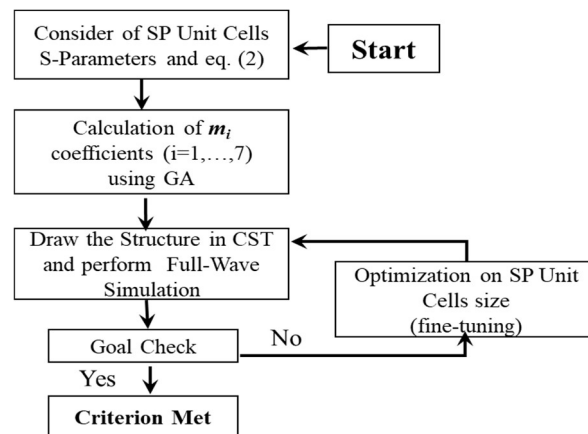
Start

Consider of SP Unit Cells S-Parameters and eq. (2)

Calculation of $m_i$ coefficients (i=1,…,7) using GA

Draw the Structure in CST and perform Full-Wave Simulation

Optimization on SP Unit Cells size (fine-tuning)

Goal Check

No

Yes

Criterion Met